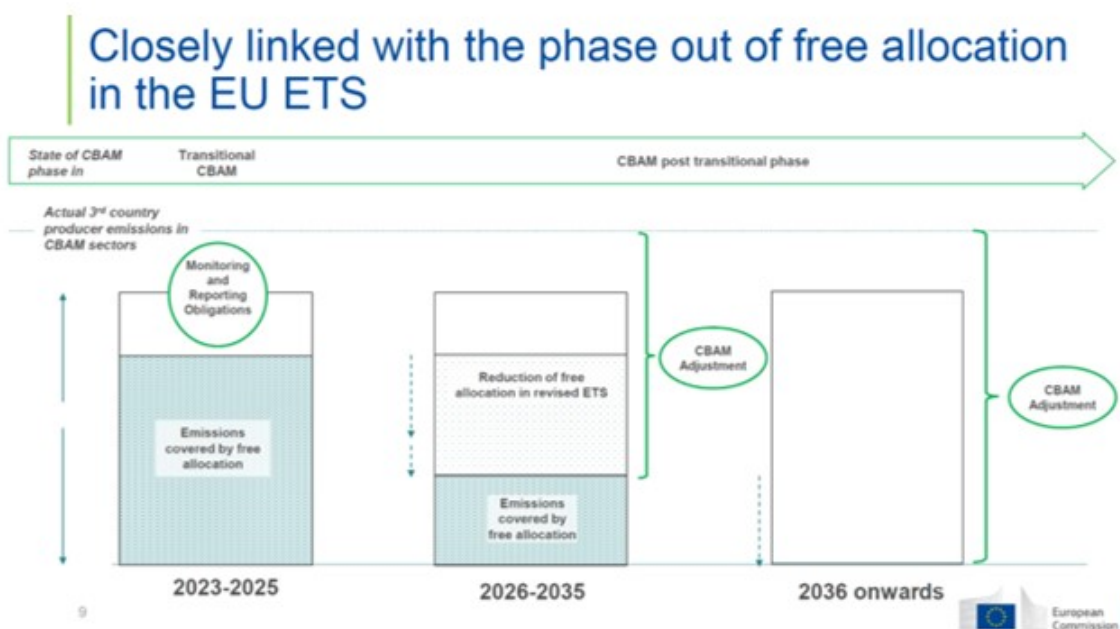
Closely linked with the phase out of free allocation in the EU ETS

State of CBAM phase in

Transitional CBAM

CBAM post transitional phase

Actual 3rd country producer emissions in CBAM sectors

Monitoring and Reporting Obligations

Emissions covered by free allocation

Reduction of free allocation in revised ETS

Emissions covered by free allocation

CBAM Adjustment

CBAM Adjustment

2023-2025

2026-2035

2036 onwards

9

European Commission